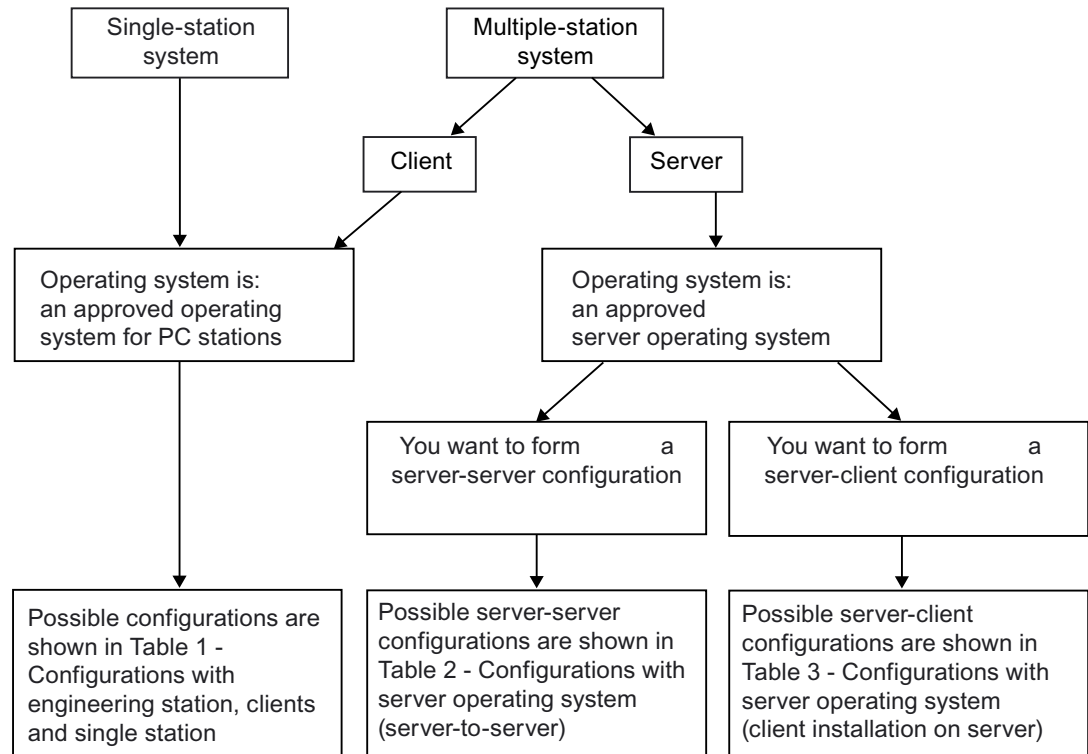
Single-station system

Multiple-station system

Client

Server

Operating system is: an approved operating system for PC stations

Operating system is: an approved server operating system

You want to form a server-server configuration

You want to form a server-client configuration

Possible configurations are shown in Table 1 - Configurations with engineering station, clients and single station

Possible server-server configurations are shown in Table 2 - Configurations with server operating system (server-to-server)

Possible server-client configurations are shown in Table 3 - Configurations with server operating system (client installation on server)